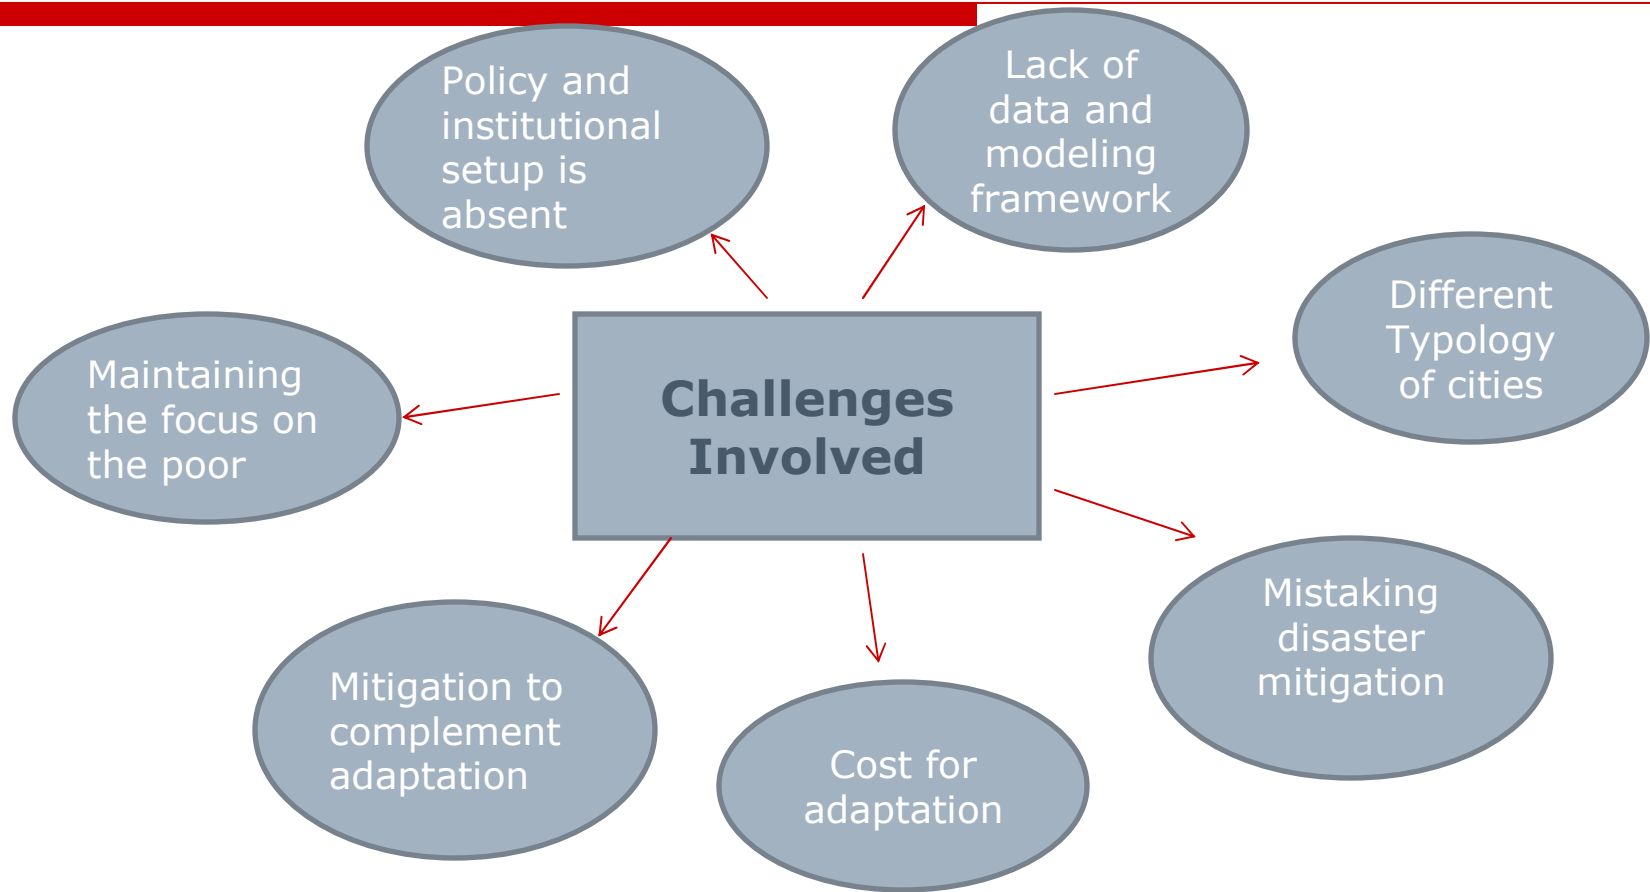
Challenges Involved

Policy and institutional setup is absent

Lack of data and modeling framework

Different Typology of cities

Mistaking disaster mitigation

Cost for adaptation

Mitigation to complement adaptation

Maintaining the focus on the poor